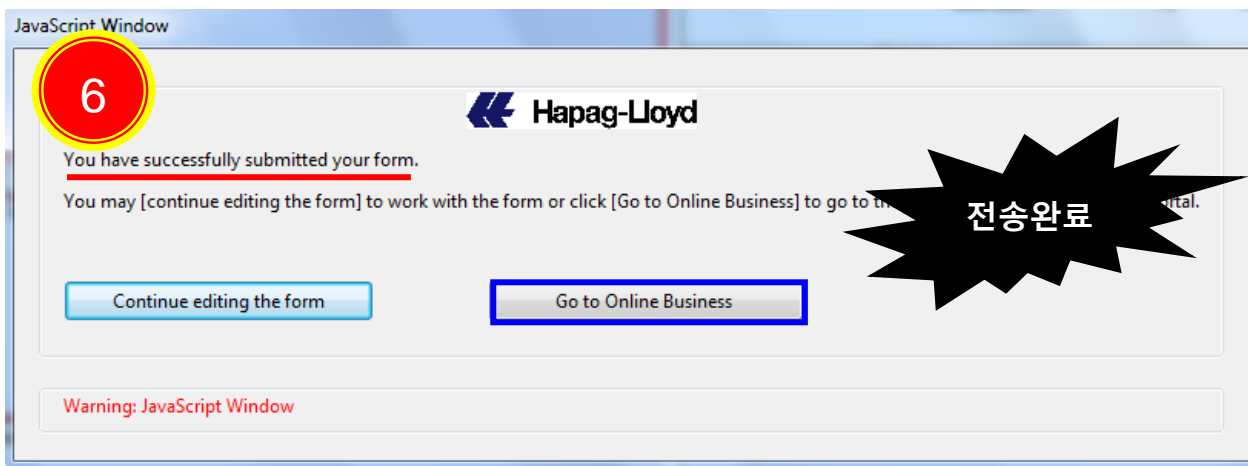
JavaScript Window

6

Hapag-Lloyd

You have successfully submitted your form.

You may [continue editing the form] to work with the form or click [Go to Online Business] to go to th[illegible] ortal.

전송완료

Continue editing the form

Go to Online Business

Warning: JavaScript Window